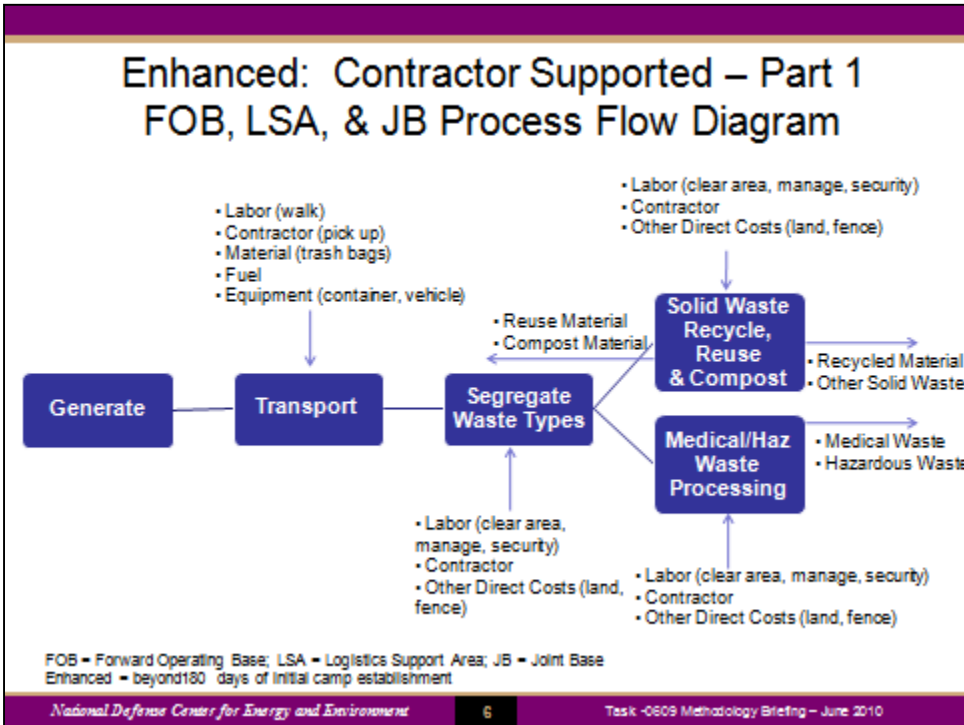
Enhanced: Contractor Supported – Part 1
FOB, LSA, & JB Process Flow Diagram

• Labor (walk)
• Contractor (pick up)
• Material (trash bags)
• Fuel
• Equipment (container, vehicle)

• Labor (clear area, manage, security)
• Contractor
• Other Direct Costs (land, fence)

• Reuse Material
• Compost Material

Generate

Transport

Segregate Waste Types

Solid Waste Recycle, Reuse & Compost

• Recycled Material
• Other Solid Waste

Medical/Haz Waste Processing

• Medical Waste
• Hazardous Waste

• Labor (clear area, manage, security)
• Contractor
• Other Direct Costs (land, fence)

• Labor (clear area, manage, security)
• Contractor
• Other Direct Costs (land, fence)

FOB = Forward Operating Base; LSA = Logistics Support Area; JB = Joint Base
Enhanced = beyond180 days of initial camp establishment

National Defense Center for Energy and Environment

6

Task -0609 Methodology Briefing – June 2010